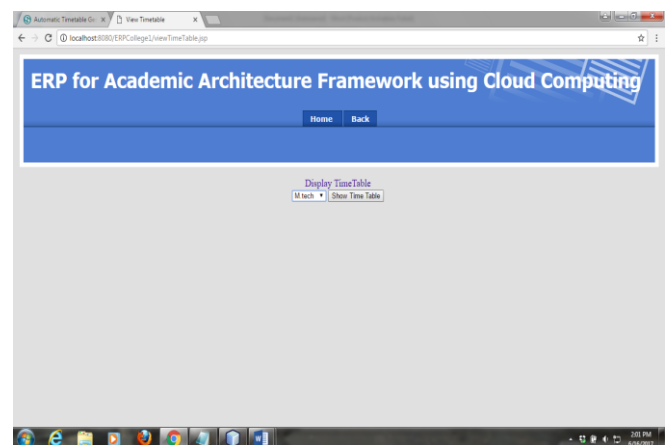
Automatic Timetable Ge ×
View Timetable ×
localhost:8080/ERPCollege1/viewTimeTable.jsp

ERP for Academic Architecture Framework using Cloud Computing

Home
Back

Display TimeTable
M tech
Show Time Table

2:01 PM
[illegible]